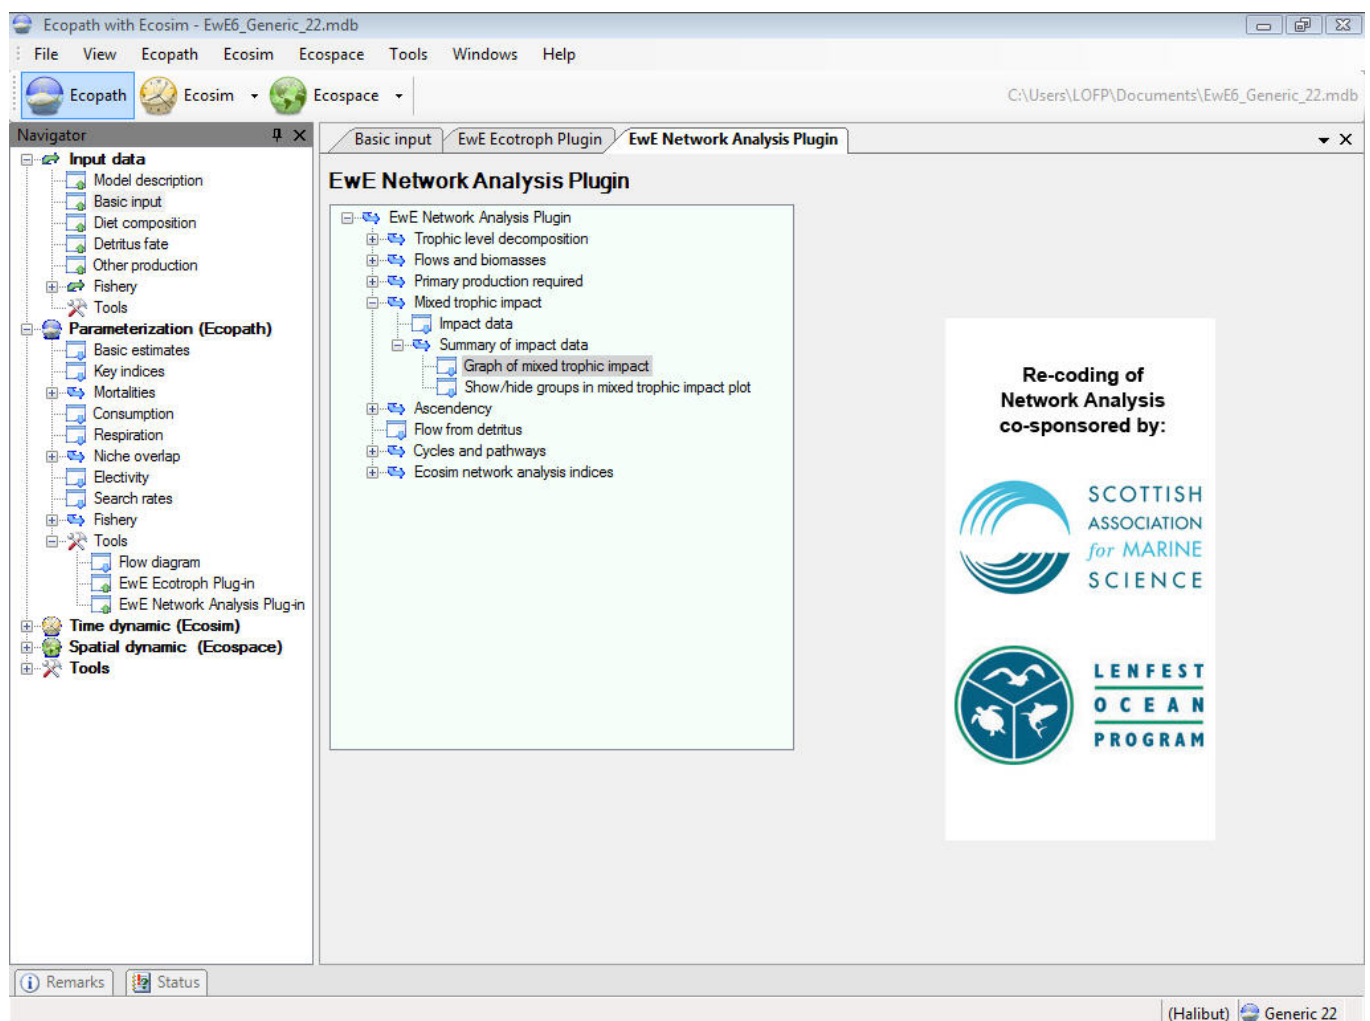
Ecopath with Ecosim - EwE6_Generic_22.mdb

File View Ecopath Ecosim Ecospace Tools Windows Help

Ecopath Ecosim Ecospace

C:\Users\LOFP\Documents\EwE6_Generic_22.mdb

Navigator

Input data
Model description
Basic input
Diet composition
Detritus fate
Other production
Fishery
Tools
Parameterization (Ecopath)
Basic estimates
Key indices
Mortalities
Consumption
Respiration
Niche overlap
Electivity
Search rates
Fishery
Tools
Flow diagram
EwE Ecotroph Plug-in
EwE Network Analysis Plug-in
Time dynamic (Ecosim)
Spatial dynamic (Ecospace)
Tools

Basic input | EwE Ecotroph Plugin | EwE Network Analysis Plugin

EwE Network Analysis Plugin

EwE Network Analysis Plugin
Trophic level decomposition
Flows and biomasses
Primary production required
Mixed trophic impact
Impact data
Summary of impact data
Graph of mixed trophic impact
Show/hide groups in mixed trophic impact plot
Ascendency
Flow from detritus
Cycles and pathways
Ecosim network analysis indices

Re-coding of Network Analysis co-sponsored by:

SCOTTISH ASSOCIATION for MARINE SCIENCE

LENFEST OCEAN PROGRAM

Remarks Status

(Halibut) Generic 22